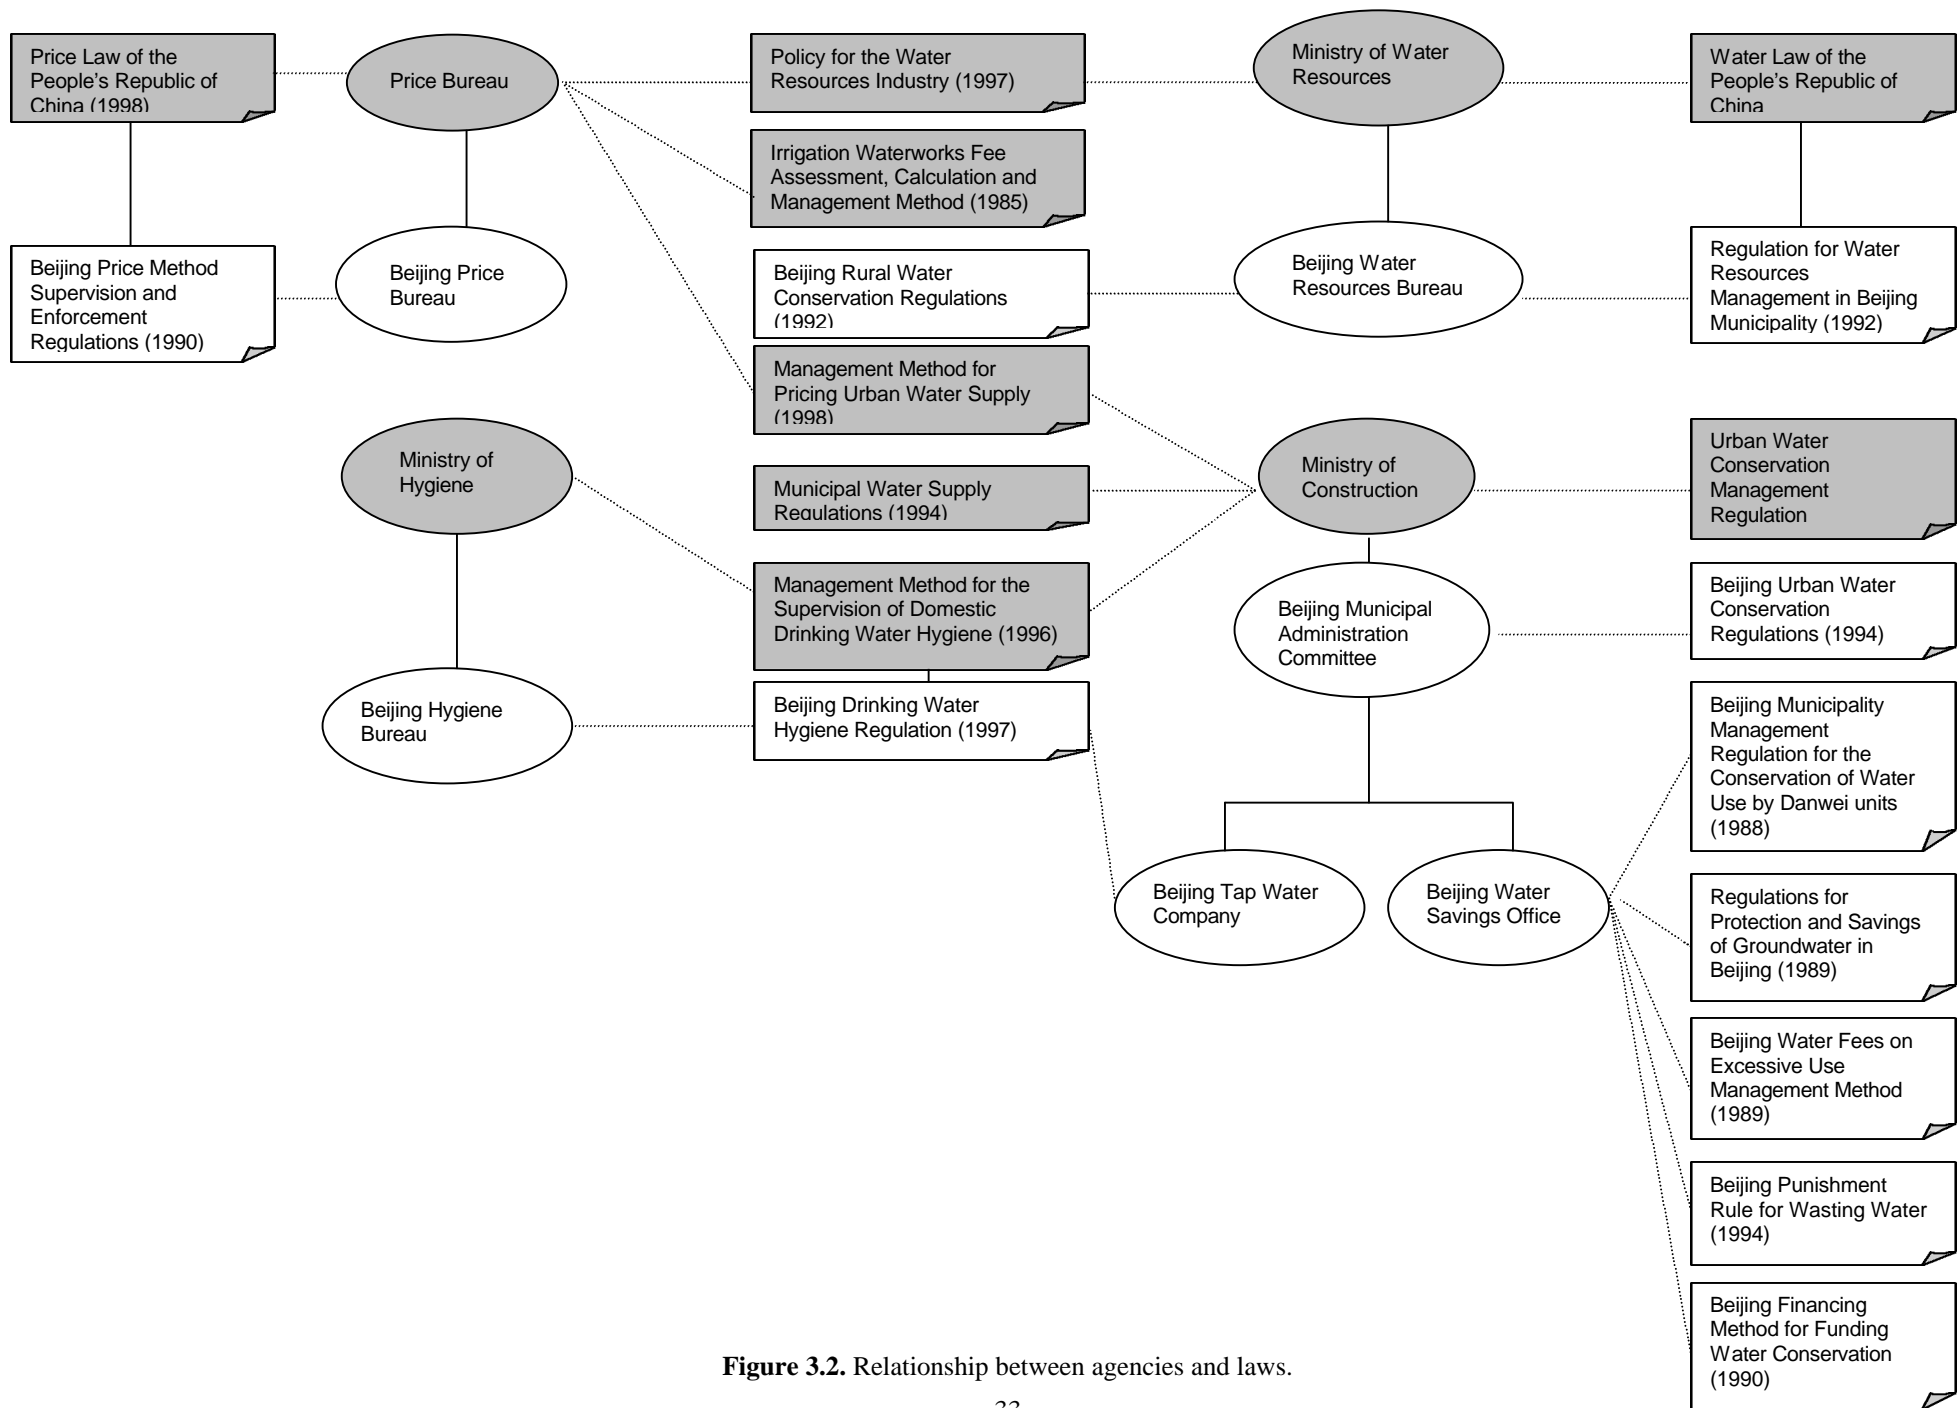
Price Law of the People's Republic of China (1998)

Price Bureau

Policy for the Water Resources Industry (1997)

Ministry of Water Resources

Water Law of the People's Republic of China

Irrigation Waterworks Fee Assessment, Calculation and Management Method (1985)

Beijing Price Method Supervision and Enforcement Regulations (1990)

Beijing Price Bureau

Beijing Rural Water Conservation Regulations (1992)

Beijing Water Resources Bureau

Regulation for Water Resources Management in Beijing Municipality (1992)

Management Method for Pricing Urban Water Supply (1998)

Ministry of Hygiene

Municipal Water Supply Regulations (1994)

Ministry of Construction

Urban Water Conservation Management Regulation

Management Method for the Supervision of Domestic Drinking Water Hygiene (1996)

Beijing Municipal Administration Committee

Beijing Urban Water Conservation Regulations (1994)

Beijing Hygiene Bureau

Beijing Drinking Water Hygiene Regulation (1997)

Beijing Municipality Management Regulation for the Conservation of Water Use by Danwei units (1988)

Beijing Tap Water Company

Beijing Water Savings Office

Regulations for Protection and Savings of Groundwater in Beijing (1989)

Beijing Water Fees on Excessive Use Management Method (1989)

Beijing Punishment Rule for Wasting Water (1994)

Beijing Financing Method for Funding Water Conservation (1990)

**Figure 3.2.** Relationship between agencies and laws.

33